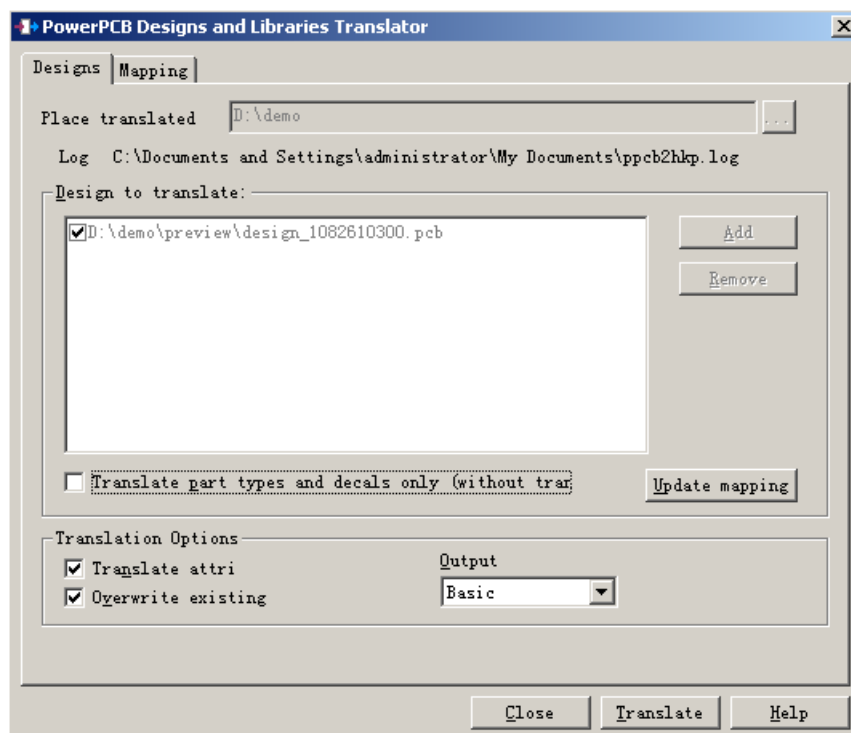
PowerPCB Designs and Libraries Translator

Designs Mapping

Place translated D:\demo ...

Log C:\Documents and Settings\administrator\My Documents\ppcb2hkp.log

Design to translate:

D:\demo\preview\design_1082610300.pcb

Add

Remove

Translate part types and decals only (without trar

Update mapping

Translation Options

Translate attri

Overwrite existing

Output

Basic

Close Translate Help